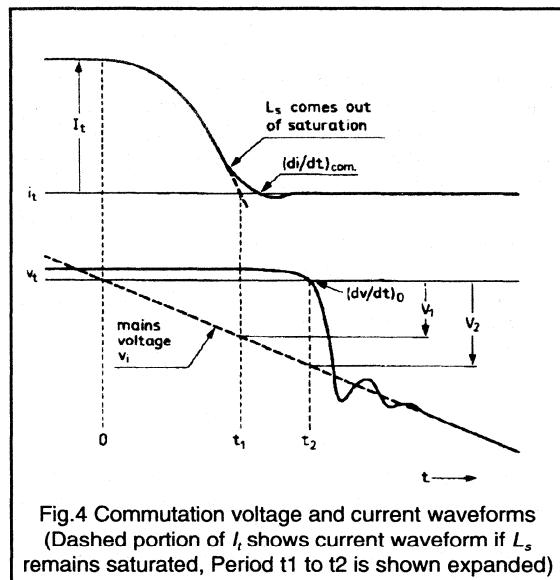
$I_t$

$L_s$ comes out of saturation

$(di/dt)_{com.}$

$i_t$

$v_t$

$(dv/dt)_0$

$V_1$

$V_2$

mains voltage $v_i$

0

$t_1$

$t_2$

t

Fig.4 Commutation voltage and current waveforms (Dashed portion of $I_t$ shows current waveform if $L_s$ remains saturated, Period t1 to t2 is shown expanded)